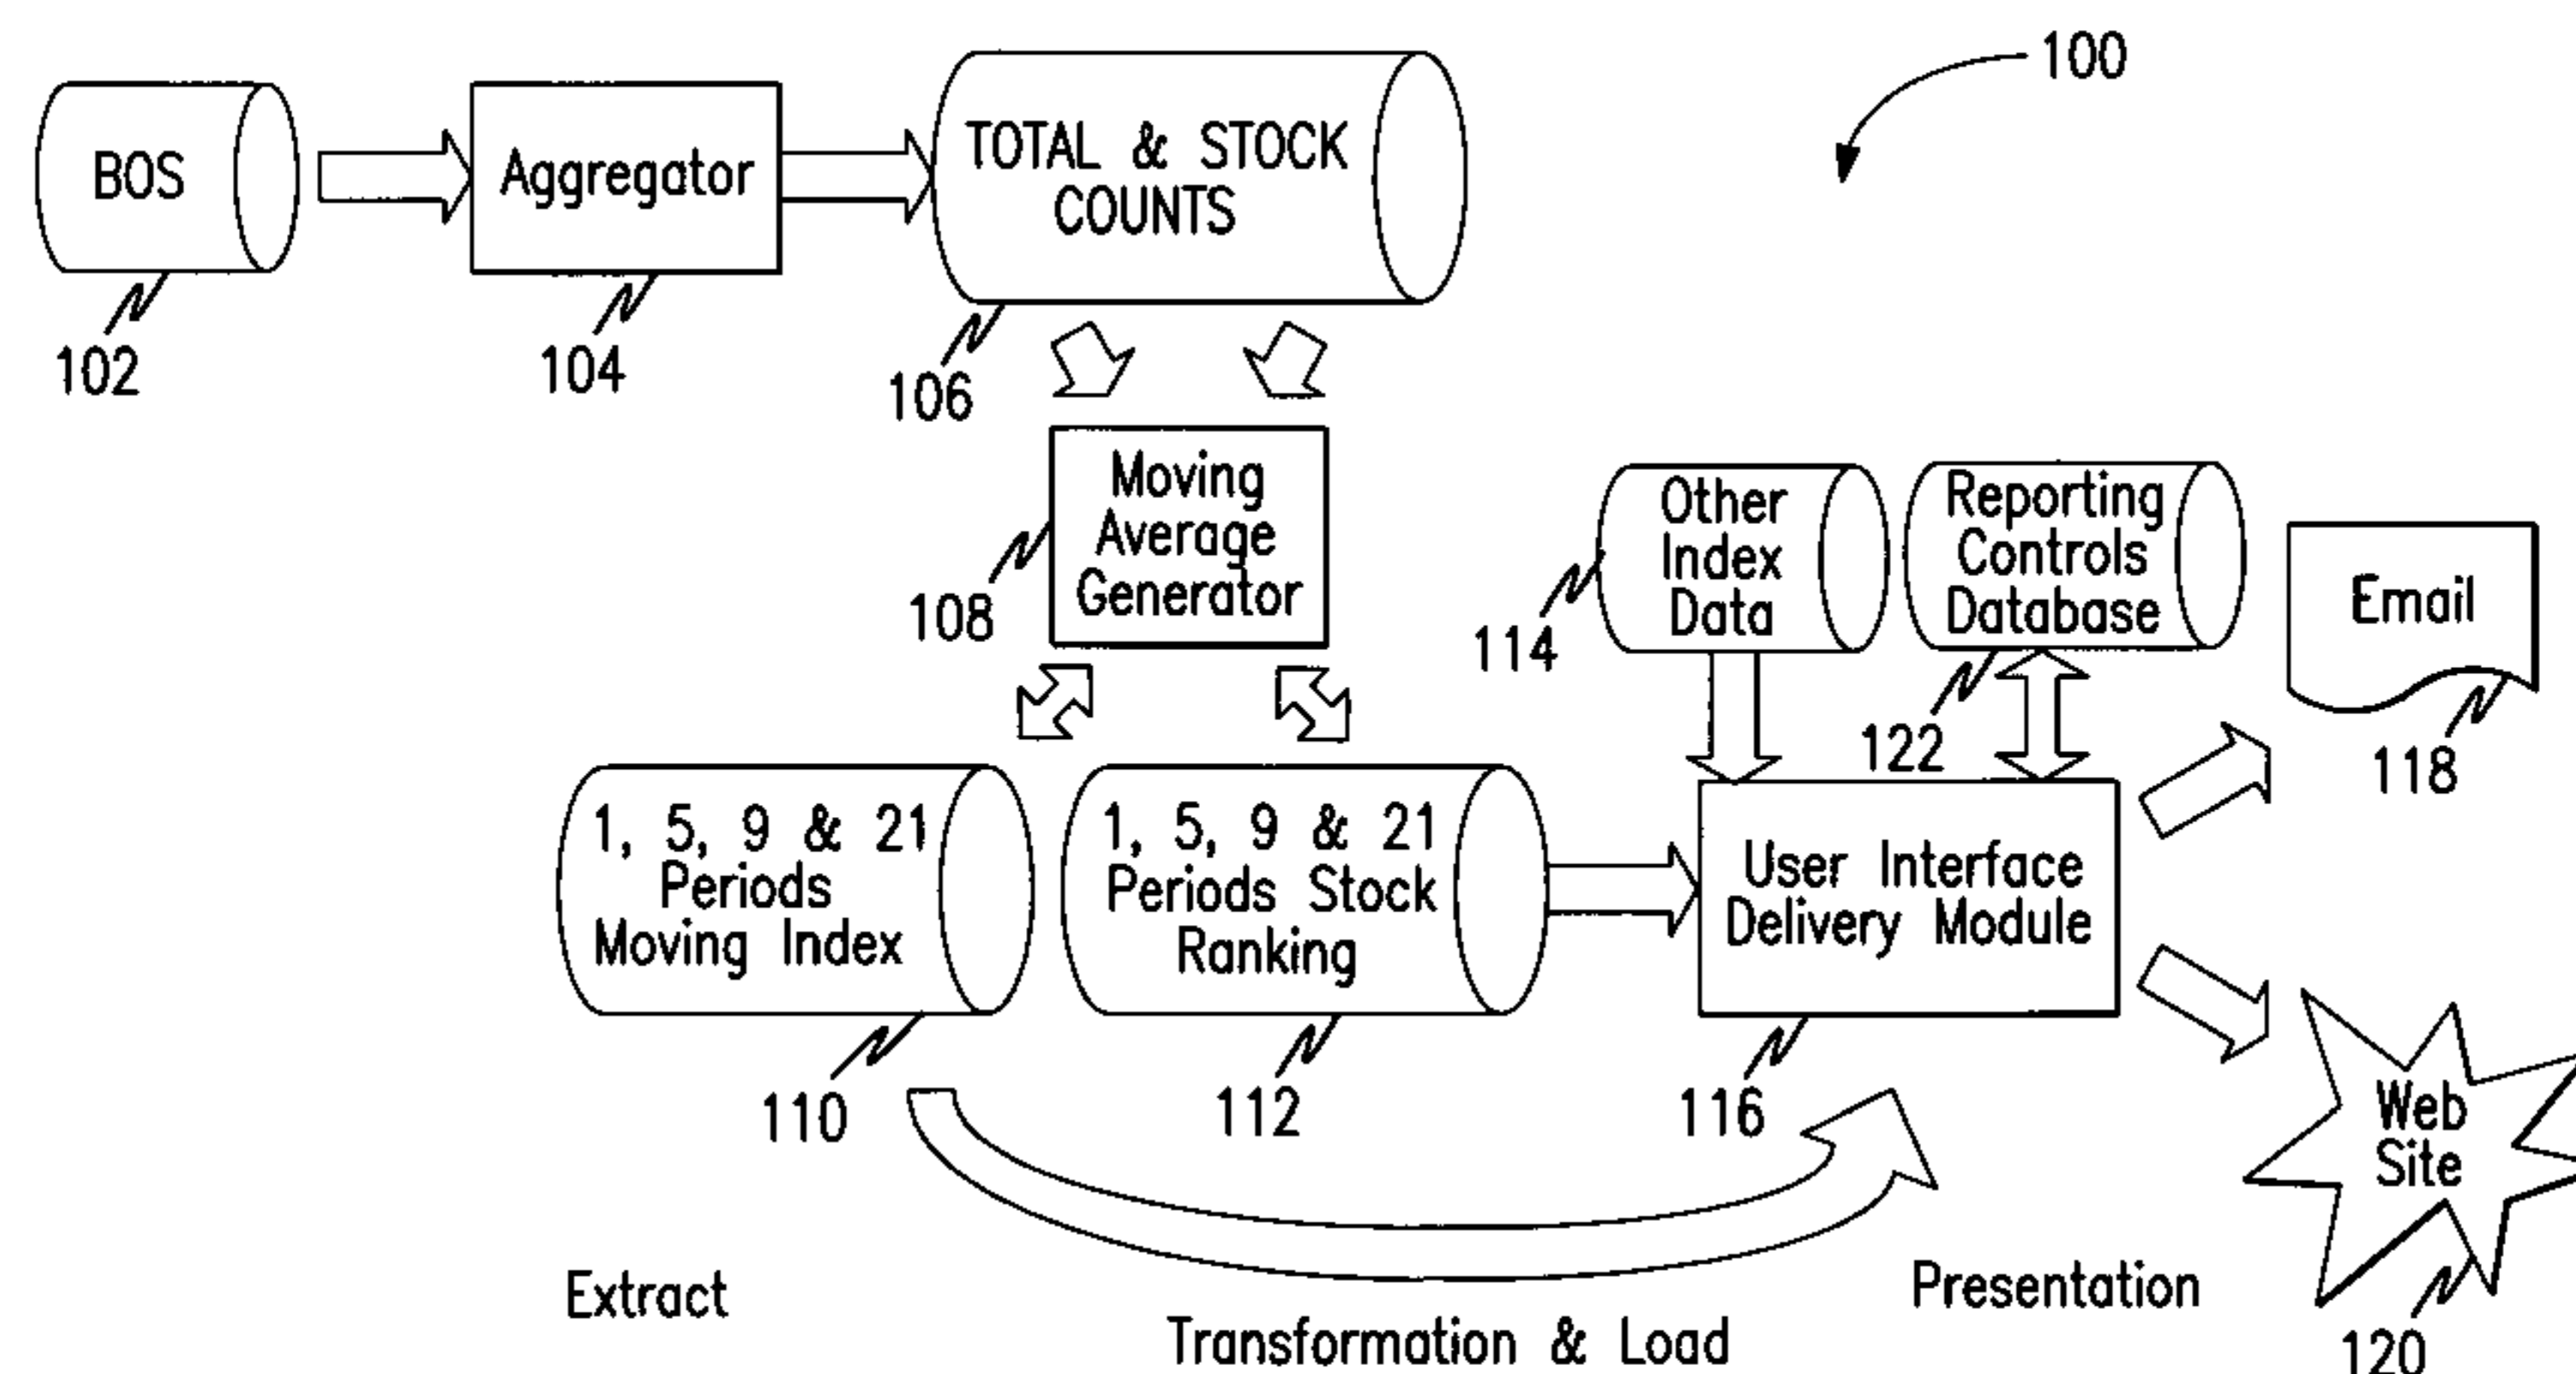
100

BOS

102

Aggregator

104

TOTAL & STOCK COUNTS

106

Moving Average Generator

108

Other Index Data

114

Reporting Controls Database

122

Email

118

1, 5, 9 & 21 Periods Moving Index

110

1, 5, 9 & 21 Periods Stock Ranking

112

User Interface Delivery Module

116

Web Site

120

Extract

Transformation & Load

Presentation